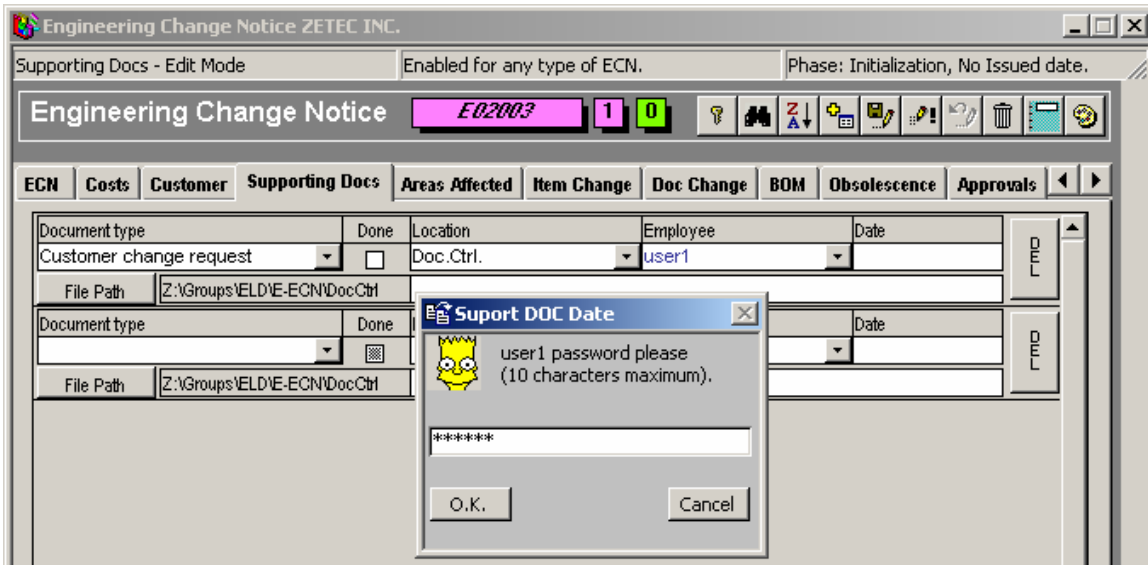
Engineering Change Notice ZETEC INC.

Supporting Docs - Edit Mode
Enabled for any type of ECN.
Phase: Initialization, No Issued date.

Engineering Change Notice
E02003
1
0

ECN | Costs | Customer | Supporting Docs | Areas Affected | Item Change | Doc Change | BOM | Obsolescence | Approvals

| Document type | Done | Location | Employee | Date |
|---|---|---|---|---|
| Customer change request | | Doc.Ctrl. | user1 | |

File Path
Z:\Groups\ELD\E-ECN\DocCtrl

DEL

| Document type | Done | | | Date |
|---|---|---|---|---|
| | | | | |

File Path
Z:\Groups\ELD\E-ECN\DocCtrl

DEL

Suport DOC Date
user1 password please
(10 characters maximum).
******
O.K.
Cancel